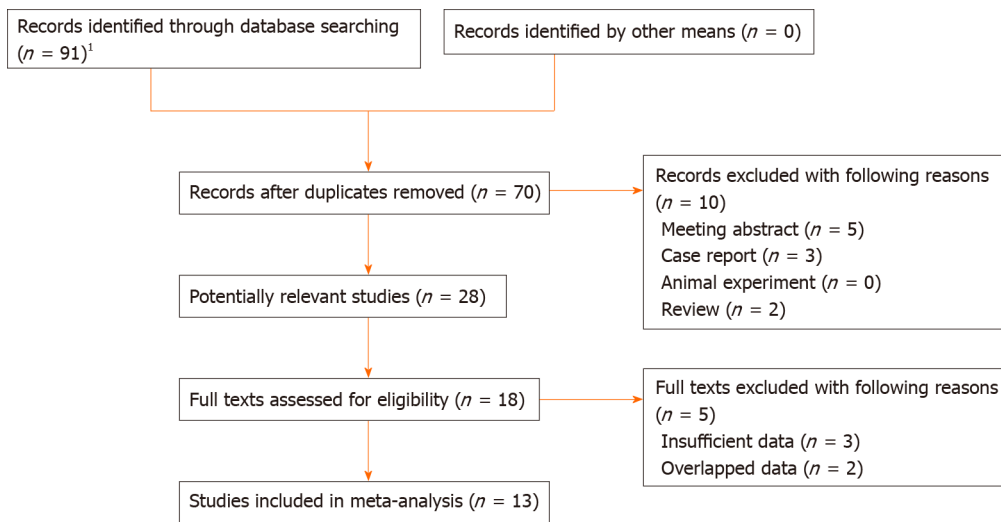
Records identified through database searching ($n$ = 91)$^1$

Records identified by other means ($n$ = 0)

Records after duplicates removed ($n$ = 70)

Records excluded with following reasons ($n$ = 10)
Meeting abstract ($n$ = 5)
Case report ($n$ = 3)
Animal experiment ($n$ = 0)
Review ($n$ = 2)

Potentially relevant studies ($n$ = 28)

Full texts assessed for eligibility ($n$ = 18)

Full texts excluded with following reasons ($n$ = 5)
Insufficient data ($n$ = 3)
Overlapped data ($n$ = 2)

Studies included in meta-analysis ($n$ = 13)